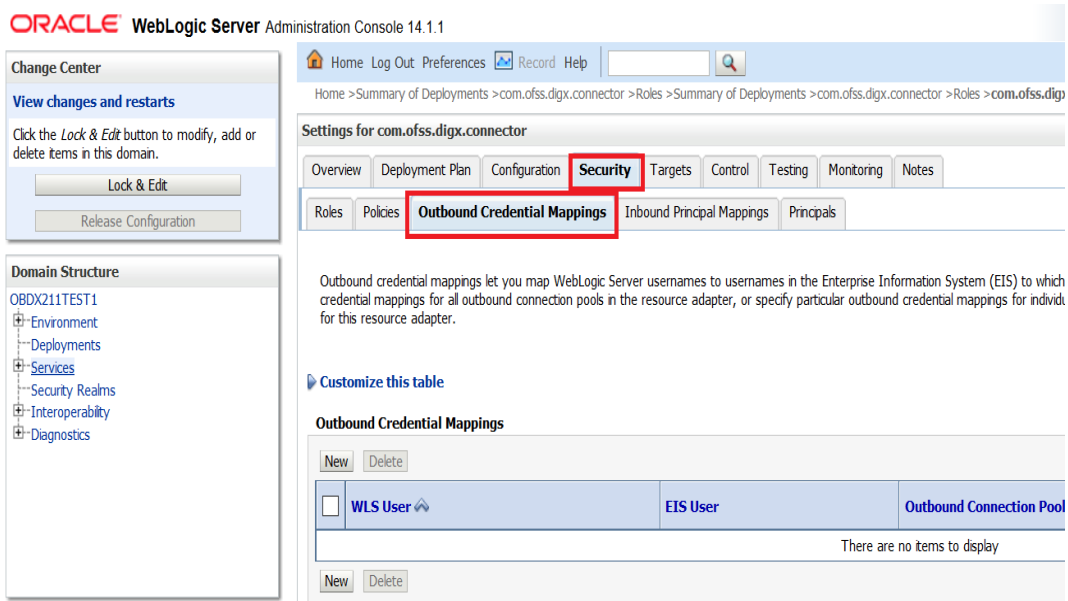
ORACLE WebLogic Server Administration Console 14.1.1

Change Center

View changes and restarts

Click the *Lock & Edit* button to modify, add or delete items in this domain.

Lock & Edit

Release Configuration

Domain Structure

OBDX211TEST1
Environment
Deployments
Services
Security Realms
Interoperability
Diagnostics

Home Log Out Preferences Record Help

Home >Summary of Deployments >com.ofss.digx.connector >Roles >Summary of Deployments >com.ofss.digx.connector >Roles >com.ofss.dig

Settings for com.ofss.digx.connector

Overview | Deployment Plan | Configuration | Security | Targets | Control | Testing | Monitoring | Notes

Roles | Policies | Outbound Credential Mappings | Inbound Principal Mappings | Principals

Outbound credential mappings let you map WebLogic Server usernames to usernames in the Enterprise Information System (EIS) to which credential mappings for all outbound connection pools in the resource adapter, or specify particular outbound credential mappings for individu for this resource adapter.

Customize this table

Outbound Credential Mappings

New Delete

| | WLS User | EIS User | Outbound Connection Pool |
|---|---|---|---|
| | There are no items to display | | |

New Delete